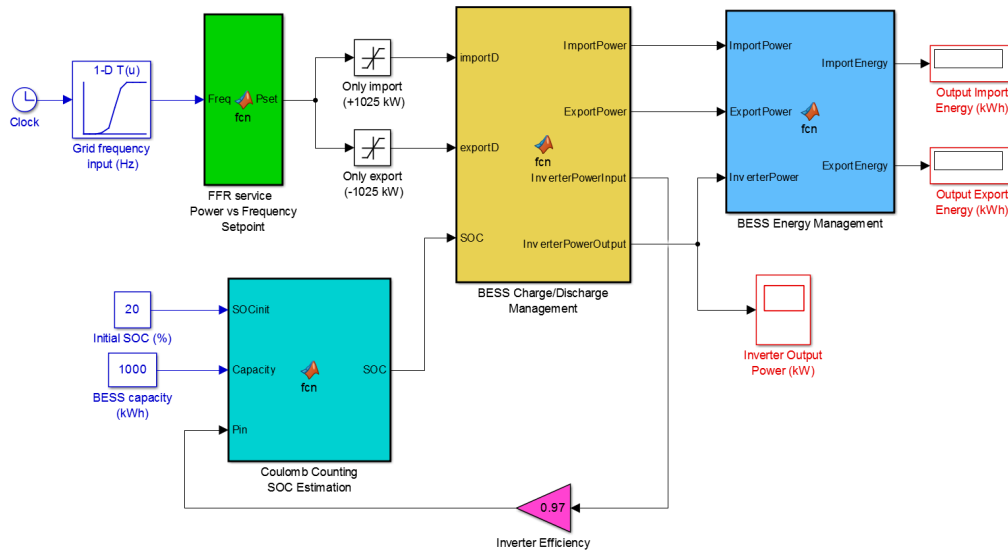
Clock

1-D T(u)

Grid frequency input (Hz)

Freq

Pset

fcn

FFR service Power vs Frequency Setpoint

Only import (+1025 kW)

Only export (-1025 kW)

importD

exportD

SOC

ImportPower

ExportPower

InverterPowerInput

InverterPowerOutput

fcn

BESS Charge/Discharge Management

ImportPower

ExportPower

InverterPower

ImportEnergy

ExportEnergy

fcn

BESS Energy Management

Output Import Energy (kWh)

Output Export Energy (kWh)

20

Initial SOC (%)

1000

BESS capacity (kWh)

SOCinit

Capacity

Pin

SOC

fcn

Coulomb Counting SOC Estimation

Inverter Output Power (kW)

0.97

Inverter Efficiency